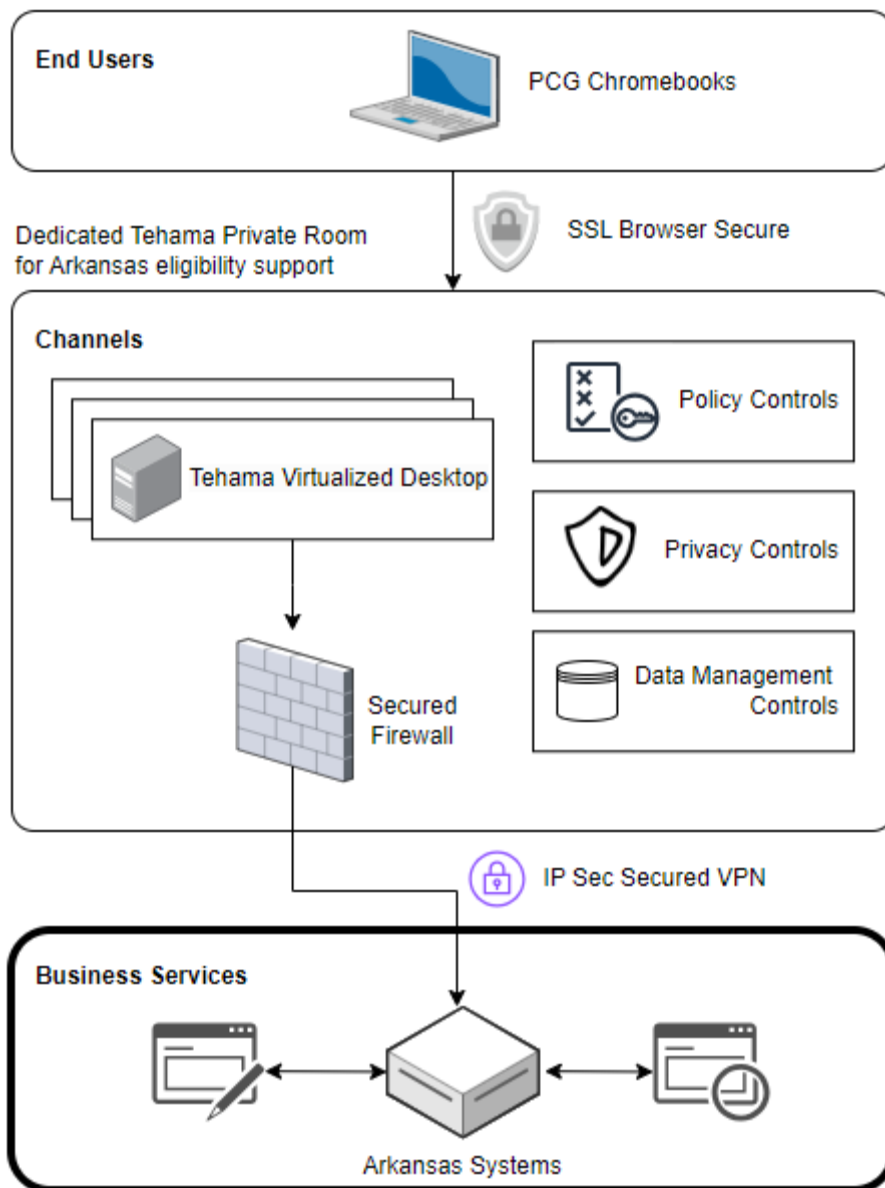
End Users

PCG Chromebooks

Dedicated Tehama Private Room for Arkansas eligibility support

SSL Browser Secure

Channels

Tehama Virtualized Desktop

Policy Controls

Privacy Controls

Data Management Controls

Secured Firewall

IP Sec Secured VPN

Business Services

Arkansas Systems